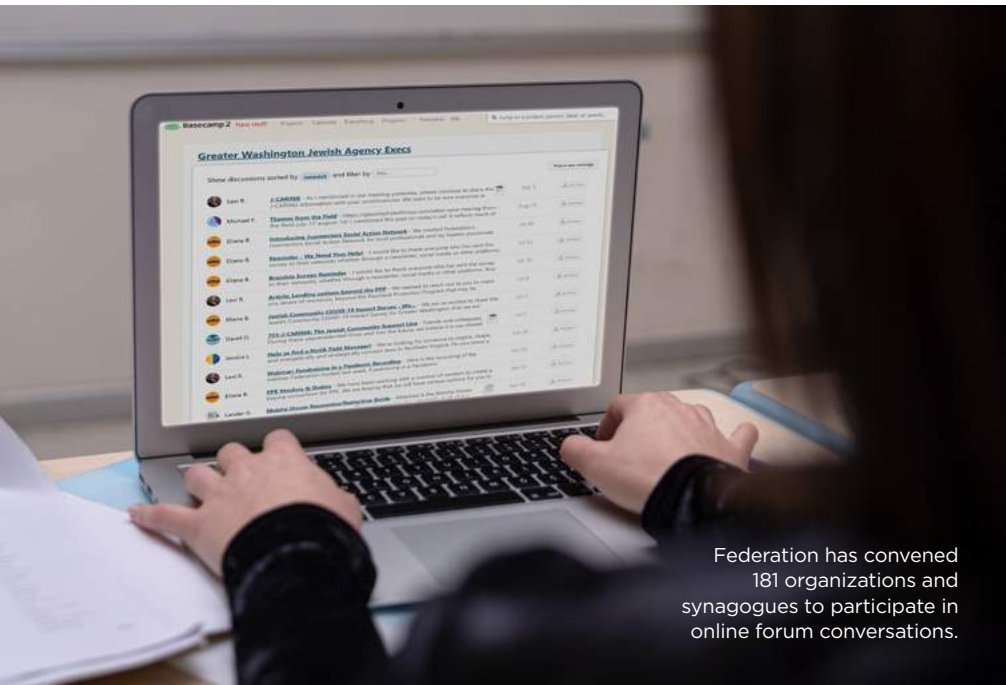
Basecamp 2 New stuff! Projects Calendar Everything Progress Everyone Me

Greater Washington Jewish Agency Execs

Show discussions sorted by newest and filter by

Post a new message

Levi R. J-CARING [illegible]

Michael F. Themes from the Field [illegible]

Eliana B. Introducing Jumpstart Social Action Network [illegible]

Eliana B. Reminder - We Need Your Help! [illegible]

Eliana B. Brandeis Survey Reminder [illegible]

Levi R. Article: Lending options beyond the PPP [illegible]

Eliana B. Jewish Community COVID-19 Impact Survey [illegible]

David O. 211 J-CARING: The Jewish Community Support Line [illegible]

Jessica L. Help us find a Scroll Debt Manager! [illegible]

Levi R. Webinar: Fundraising in a Pandemic Recording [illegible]

Eliana B. PPE Vendors & Orders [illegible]

Lander G. Mobile House Reopening/Retraction Guide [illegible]

Federation has convened 181 organizations and synagogues to participate in online forum conversations.